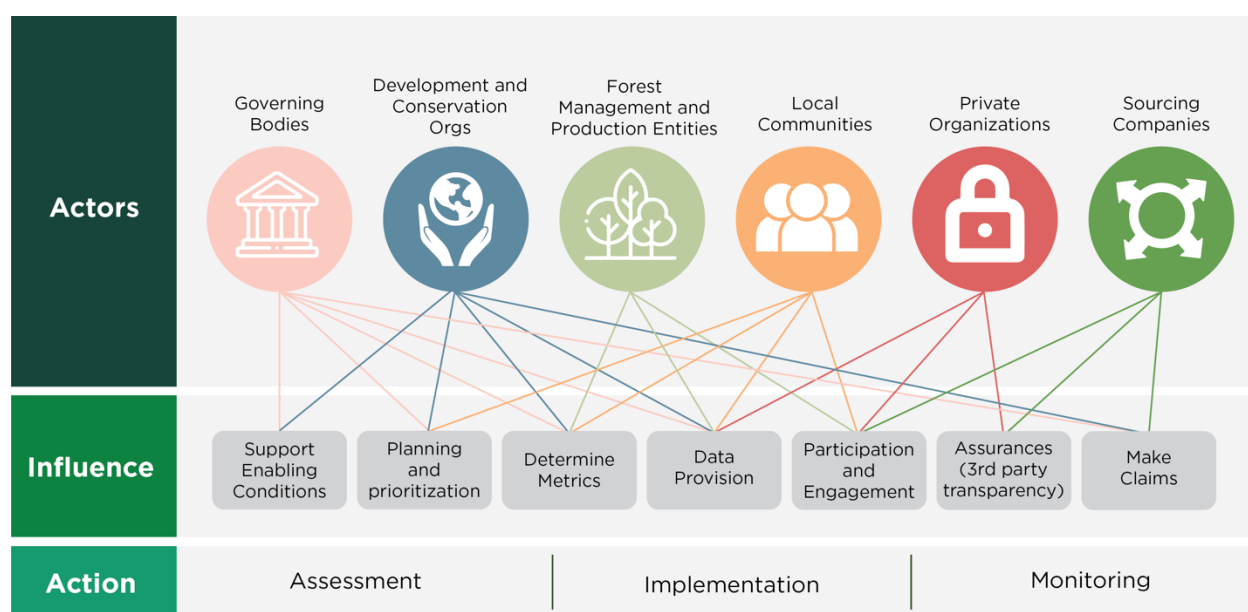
Actors

Governing Bodies

Development and Conservation Orgs

Forest Management and Production Entities

Local Communities

Private Organizations

Sourcing Companies

Influence

Support Enabling Conditions

Planning and prioritization

Determine Metrics

Data Provision

Participation and Engagement

Assurances (3rd party transparency)

Make Claims

Action

Assessment

Implementation

Monitoring